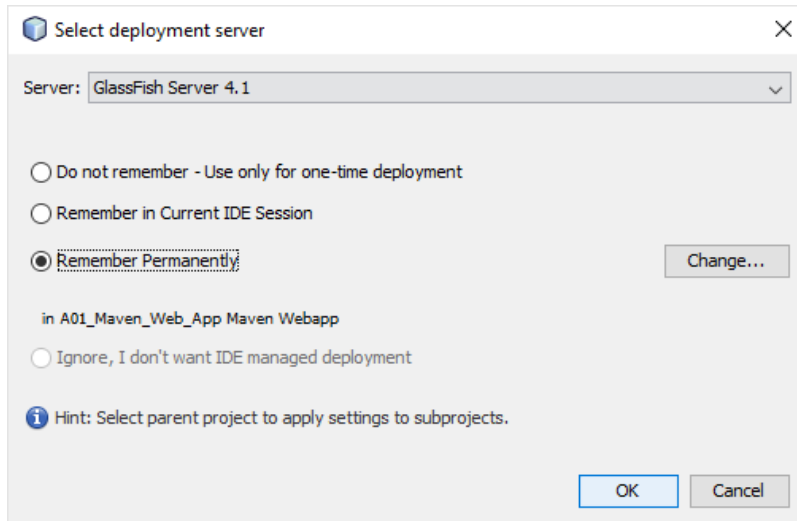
Select deployment server

Server: GlassFish Server 4.1

Do not remember - Use only for one-time deployment

Remember in Current IDE Session

Remember Permanently

Change...

in A01_Maven_Web_App Maven Webapp

Ignore, I don't want IDE managed deployment

Hint: Select parent project to apply settings to subprojects.

OK

Cancel